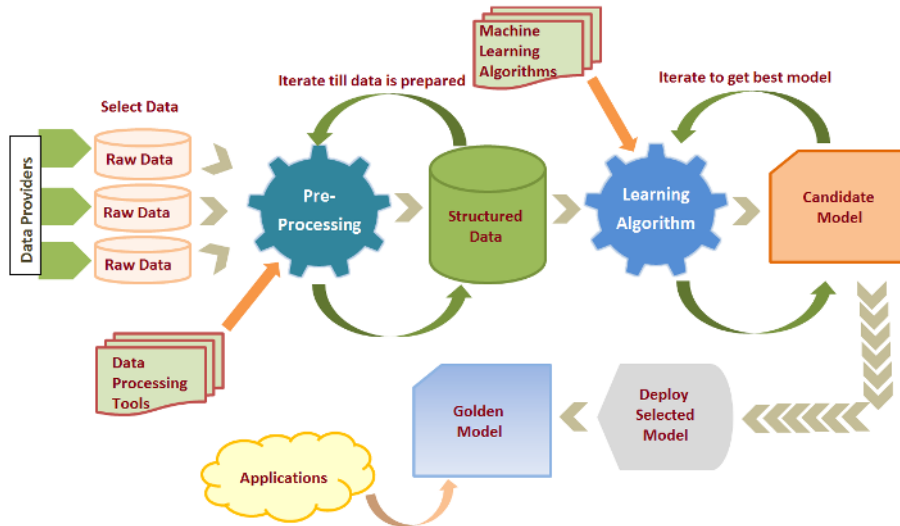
Data Providers

Select Data

Raw Data

Raw Data

Raw Data

Iterate till data is prepared

Pre-Processing

Structured Data

Machine Learning Algorithms

Iterate to get best model

Learning Algorithm

Candidate Model

Data Processing Tools

Deploy Selected Model

Golden Model

Applications